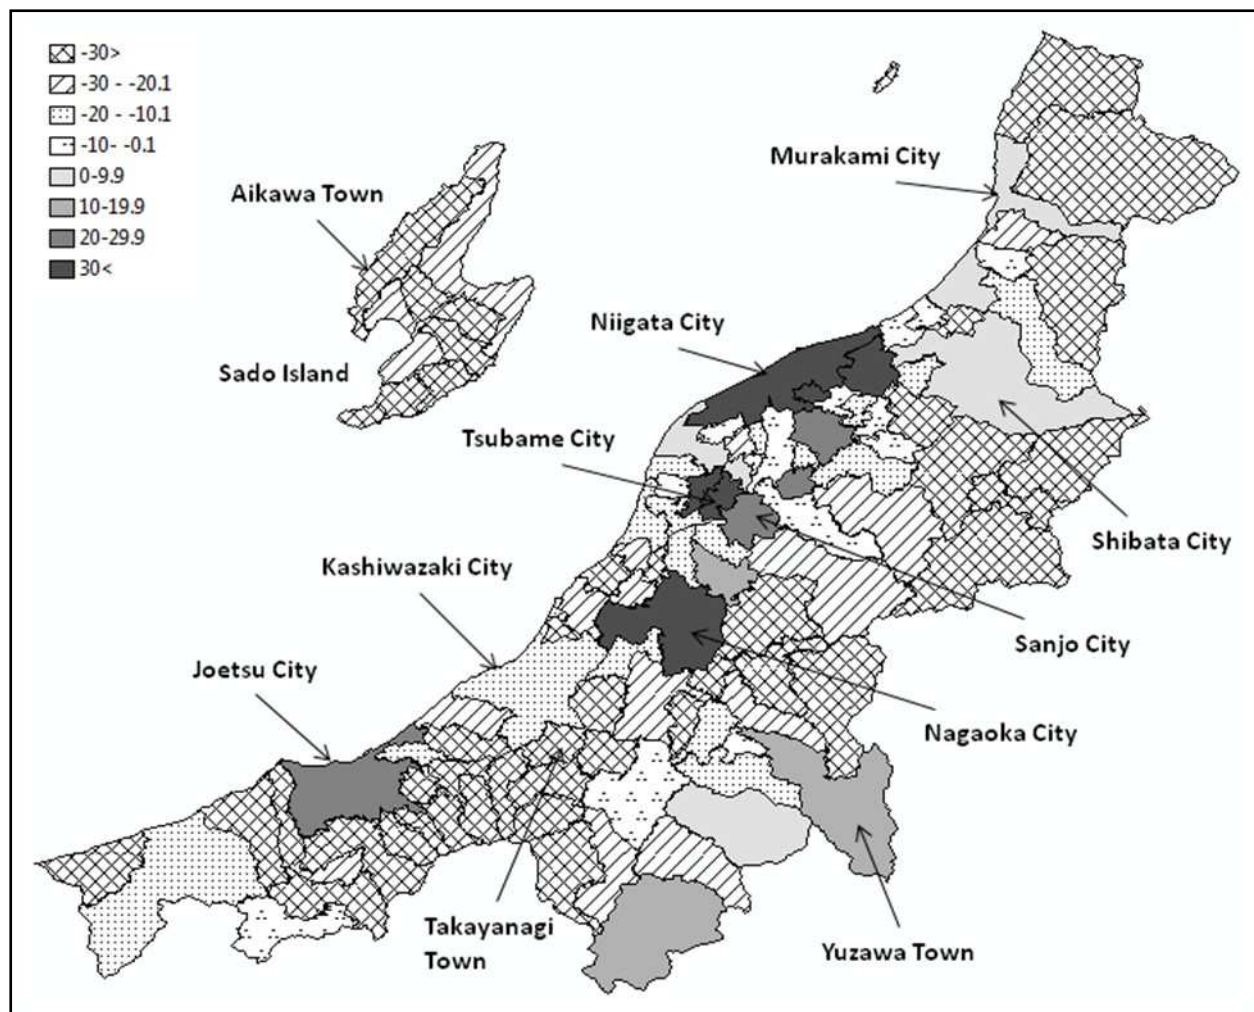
-30>
-30 - -20.1
-20 - -10.1
-10- -0.1
0-9.9
10-19.9
20-29.9
30<

Aikawa Town
Sado Island
Murakami City
Niigata City
Tsubame City
Shibata City
Kashiwazaki City
Sanjo City
Joetsu City
Nagaoka City
Takayanagi Town
Yuzawa Town